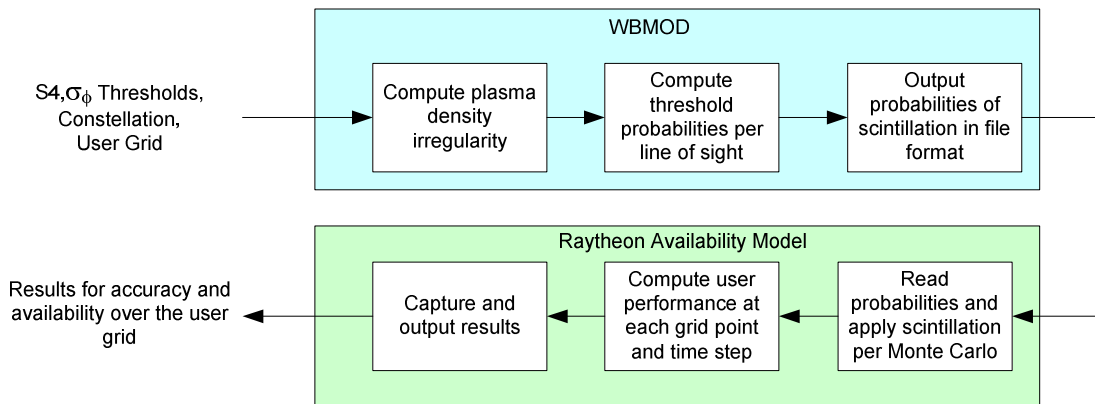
WBMOD

S4,$\sigma_\phi$ Thresholds, Constellation, User Grid

Compute plasma density irregularity

Compute threshold probabilities per line of sight

Output probabilities of scintillation in file format

Raytheon Availability Model

Results for accuracy and availability over the user grid

Capture and output results

Compute user performance at each grid point and time step

Read probabilities and apply scintillation per Monte Carlo